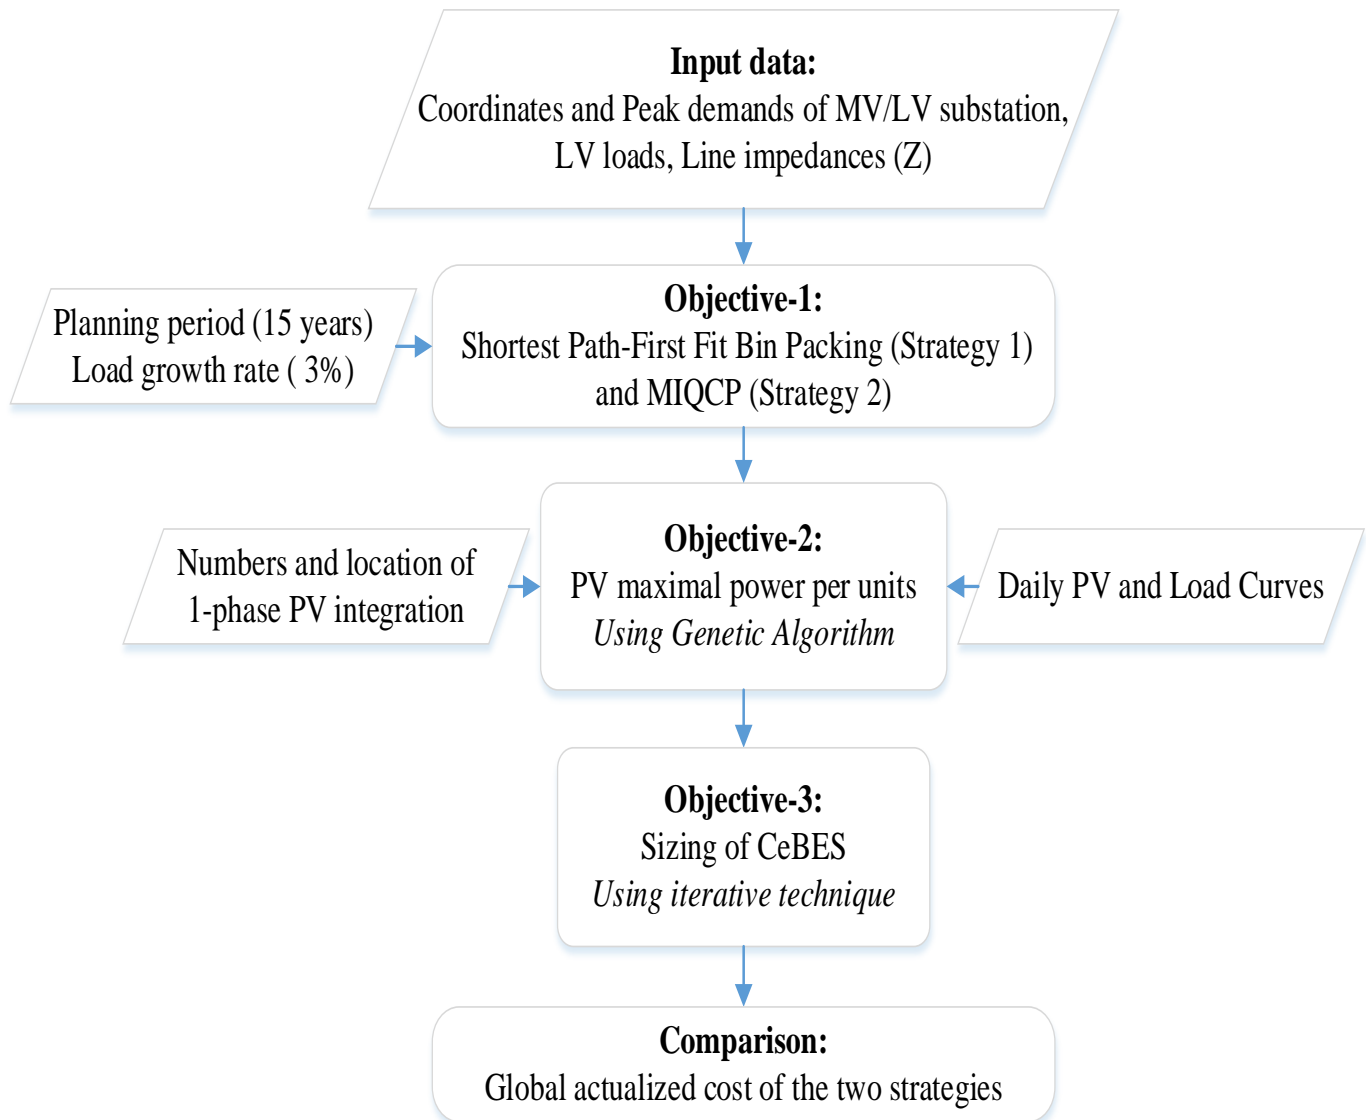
Input data:
Coordinates and Peak demands of MV/LV substation, LV loads, Line impedances (Z)

Planning period (15 years)
Load growth rate ( 3%)

Objective-1:
Shortest Path-First Fit Bin Packing (Strategy 1) and MIQCP (Strategy 2)

Numbers and location of 1-phase PV integration

Objective-2:
PV maximal power per units
*Using Genetic Algorithm*

Daily PV and Load Curves

Objective-3:
Sizing of CeBES
*Using iterative technique*

Comparison:
Global actualized cost of the two strategies